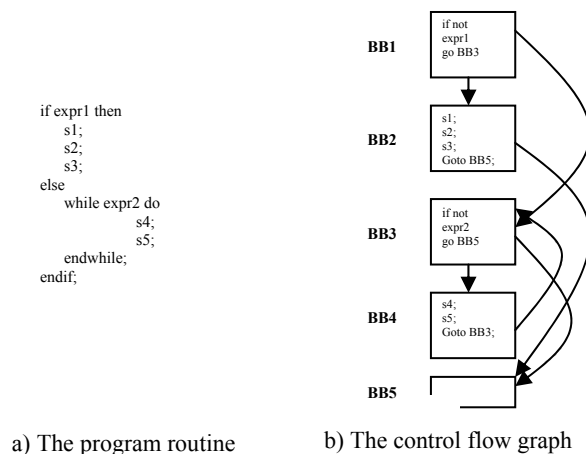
if expr1 then
s1;
s2;
s3;
else
while expr2 do
s4;
s5;
endwhile;
endif;

a) The program routine

BB1
if not expr1 go BB3

BB2
s1;
s2;
s3;
Goto BB5;

BB3
if not expr2 go BB5

BB4
s4;
s5;
Goto BB3;

BB5

b) The control flow graph